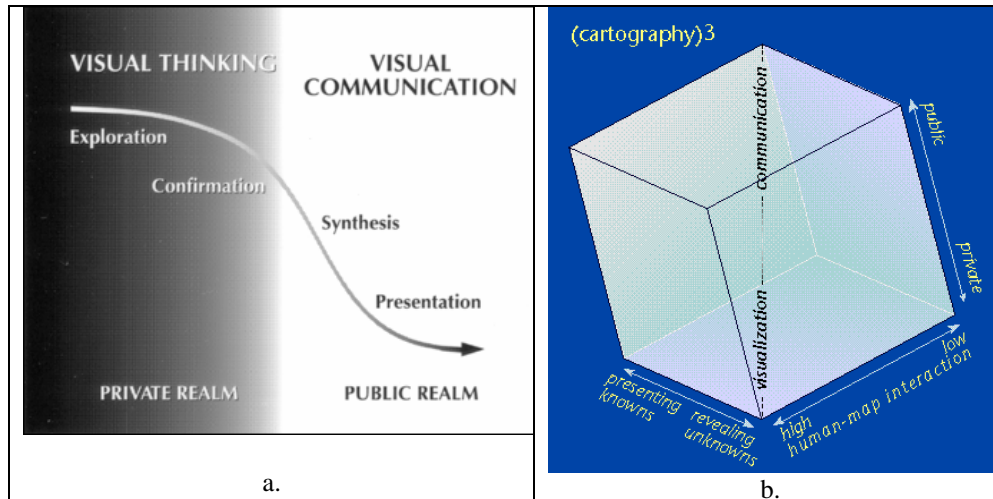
VISUAL THINKING

VISUAL COMMUNICATION

Exploration

Confirmation

Synthesis

Presentation

PRIVATE REALM

PUBLIC REALM

a.

(cartography)3

communication

visualization

public

private

low

high

human-map interaction

presenting knowns

revealing unknowns

b.